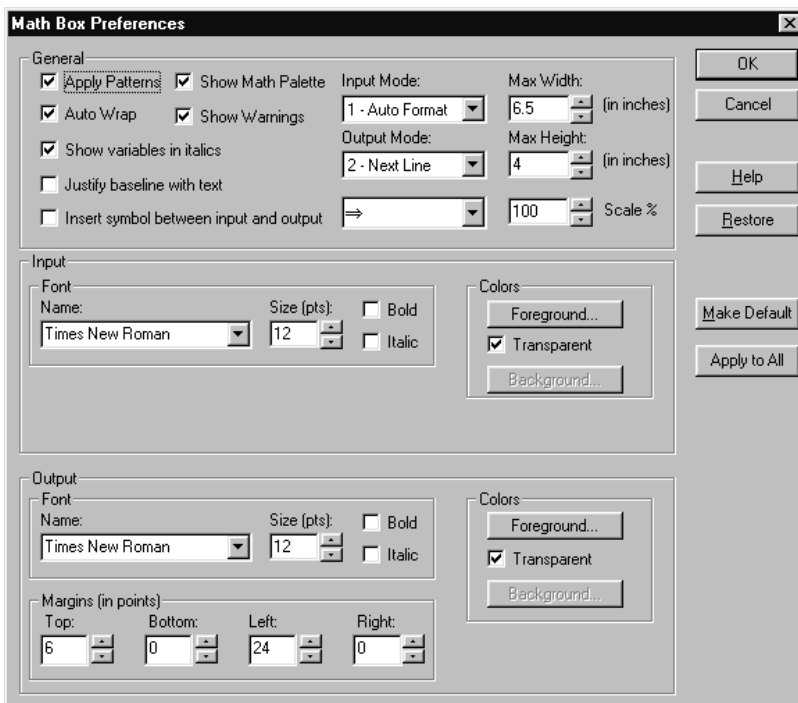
Math Box Preferences

General
Apply Patterns
Show Math Palette
Auto Wrap
Show Warnings
Show variables in italics
Justify baseline with text
Insert symbol between input and output

Input Mode:
1 - Auto Format
Output Mode:
2 - Next Line
⇒

Max Width:
6.5
(in inches)
Max Height:
4
(in inches)
100
Scale %

OK
Cancel
Help
Restore

Input
Font
Name:
Times New Roman
Size (pts):
12
Bold
Italic

Colors
Foreground...
Transparent
Background...

Make Default
Apply to All

Output
Font
Name:
Times New Roman
Size (pts):
12
Bold
Italic

Colors
Foreground...
Transparent
Background...

Margins (in points)
Top:
6
Bottom:
0
Left:
24
Right:
0